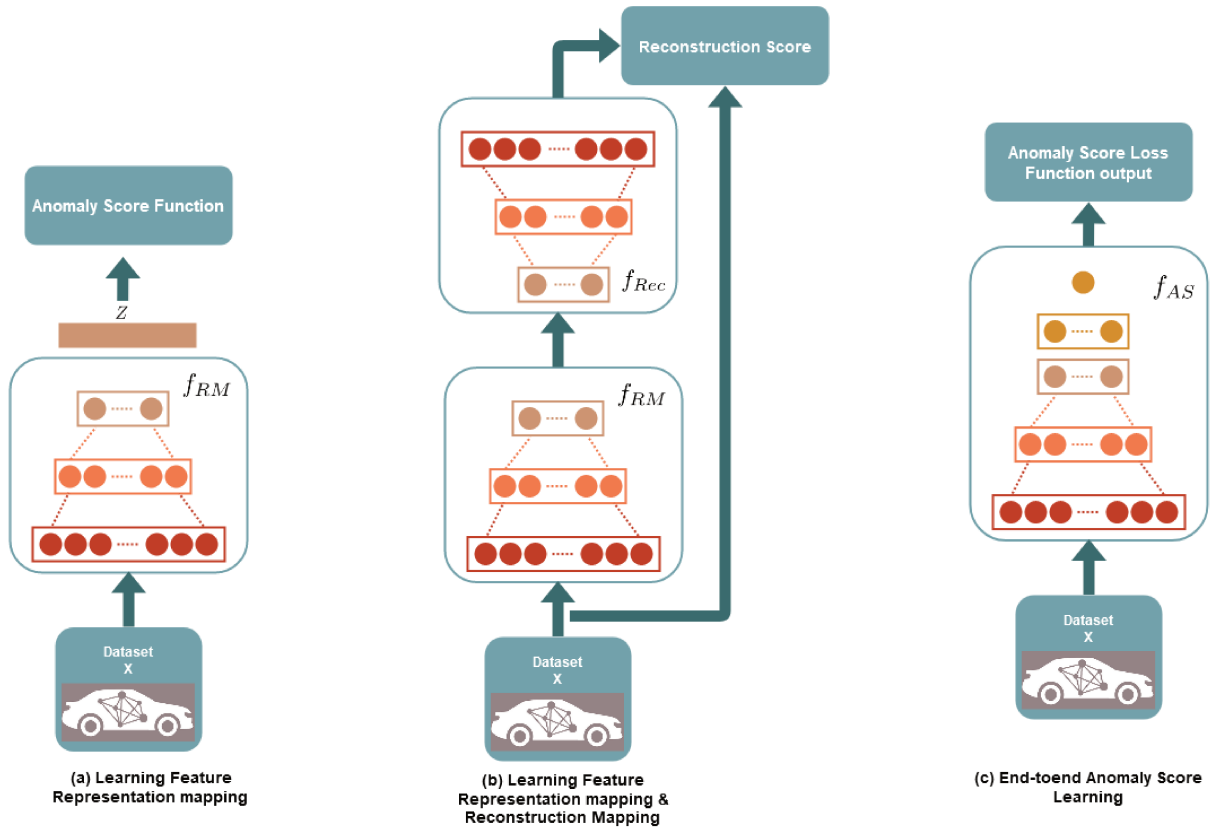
Anomaly Score Function

$Z$

$f_{RM}$

Dataset
X

(a) Learning Feature Representation mapping

Reconstruction Score

$f_{Rec}$

$f_{RM}$

Dataset
X

(b) Learning Feature Representation mapping & Reconstruction Mapping

Anomaly Score Loss Function output

$f_{AS}$

Dataset
X

(c) End-toend Anomaly Score Learning